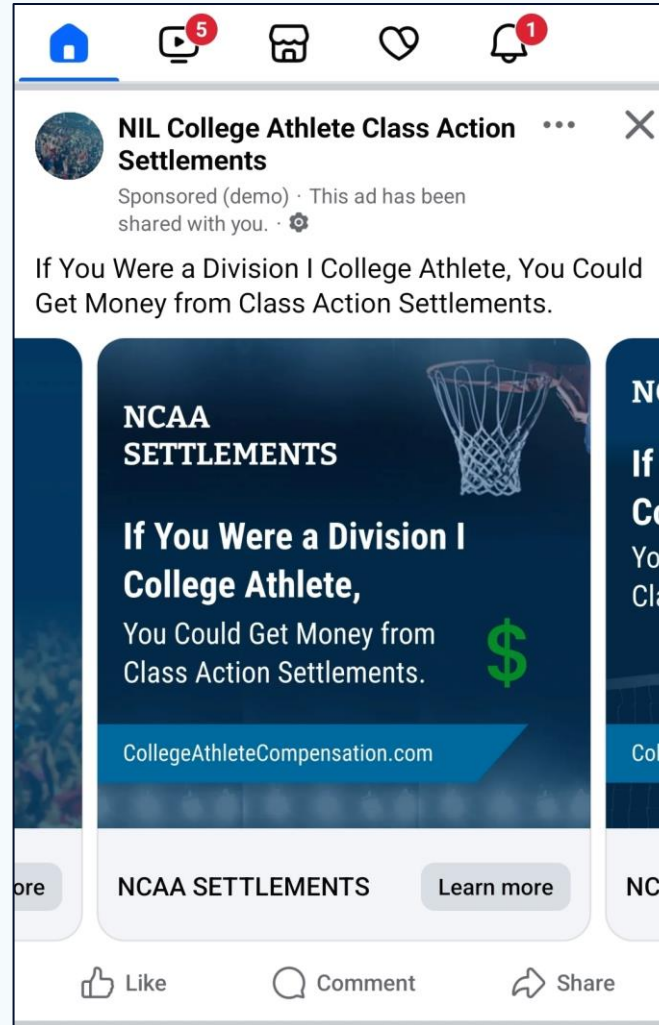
5 1

NIL College Athlete Class Action Settlements
Sponsored (demo) · This ad has been shared with you. ·

If You Were a Division I College Athlete, You Could Get Money from Class Action Settlements.

ore

NCAA SETTLEMENTS

If You Were a Division I College Athlete,

You Could Get Money from Class Action Settlements.

$

CollegeAthleteCompensation.com

NCAA SETTLEMENTS

Learn more

N
If
C
Yo
Cl
Col
NC

Like Comment Share